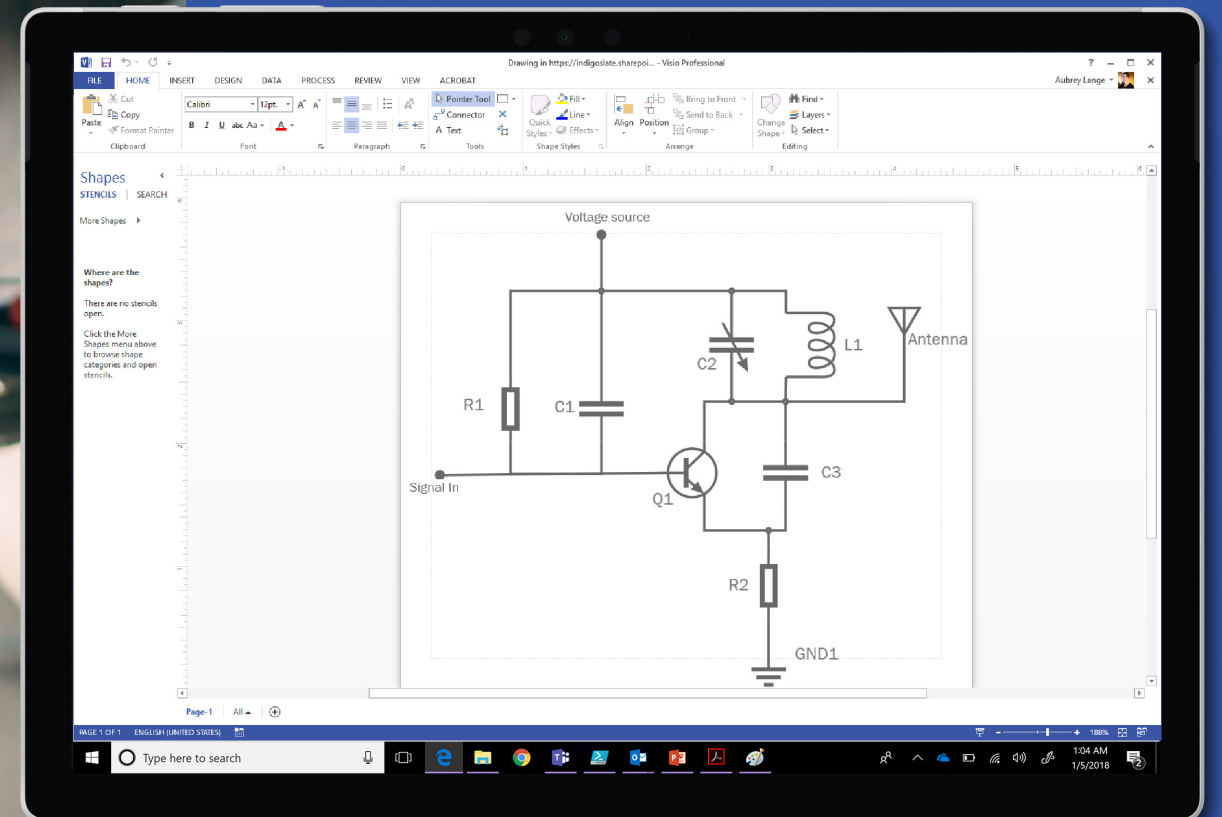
Drawing in https://indigoslate.sharepoi... - Visio Professional

? – ☐ ✕

FILE HOME INSERT DESIGN DATA PROCESS REVIEW VIEW ACROBAT

Aubrey Lange

Paste
Cut
Copy
Format Painter
Clipboard

Calibri 12pt.
B I U abc Aa A
Font

Paragraph

Pointer Tool
Connector
A Text
Tools

Quick Styles
Fill
Line
Effects
Shape Styles

Align Position
Bring to Front
Send to Back
Group
Arrange

Change Shape
Find
Layers
Select
Editing

Shapes
STENCILS | SEARCH

More Shapes

Where are the shapes?

There are no stencils open.

Click the More Shapes menu above to browse shape categories and open stencils.

Voltage source

R1

C1

C2

L1

Antenna

Signal In

Q1

C3

R2

GND1

Page-1 All

PAGE 1 OF 1 ENGLISH (UNITED STATES)

188%

Type here to search

1:04 AM
1/5/2018

2